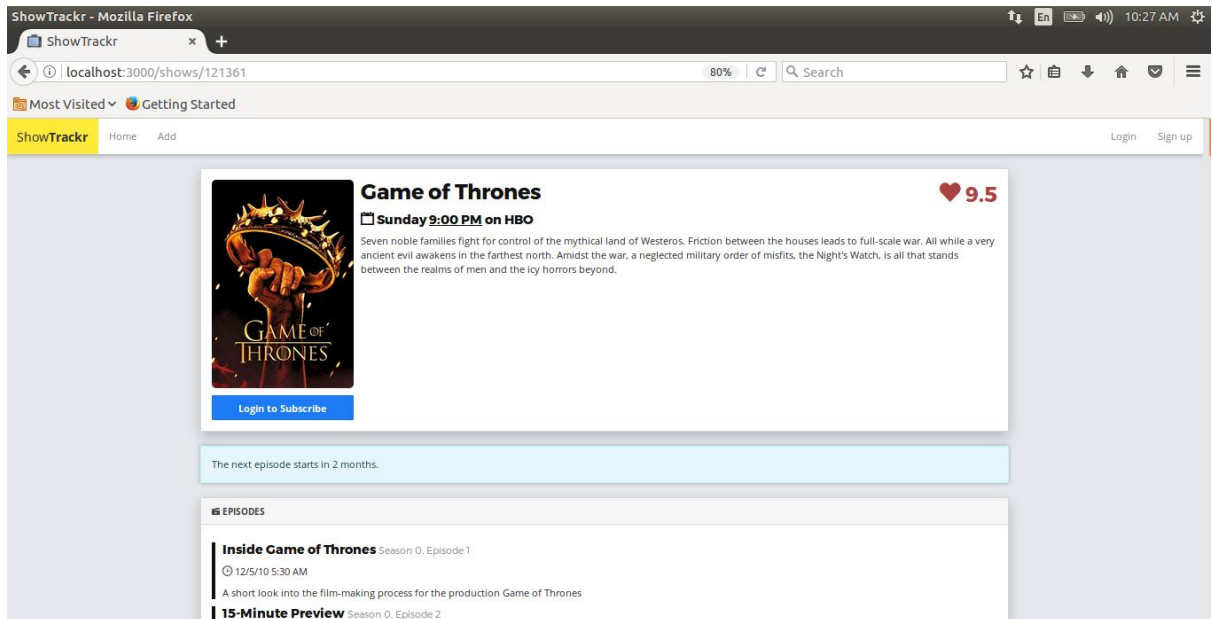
ShowTrackr - Mozilla Firefox

En 10:27 AM

ShowTrackr ×

localhost:3000/shows/121361 80% Search

Most Visited Getting Started

ShowTrackr Home Add Login Sign up

Game of Thrones

9.5

Sunday 9:00 PM on HBO

Seven noble families fight for control of the mythical land of Westeros. Friction between the houses leads to full-scale war. All while a very ancient evil awakens in the farthest north. Amidst the war, a neglected military order of misfits, the Night's Watch, is all that stands between the realms of men and the icy horrors beyond.

GAME OF THRONES

Login to Subscribe

The next episode starts in 2 months.

EPISODES

Inside Game of Thrones Season 0, Episode 1

12/5/10 5:30 AM

A short look into the film-making process for the production Game of Thrones

15-Minute Preview Season 0, Episode 2